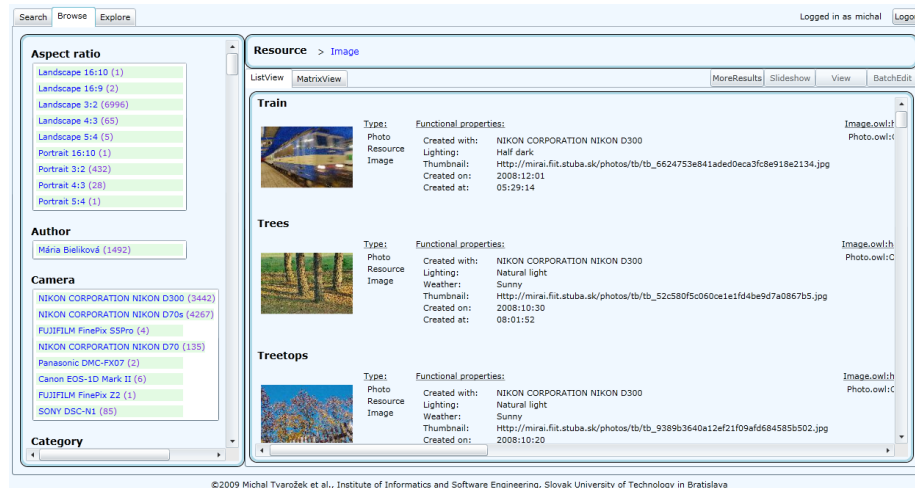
Search Browse Explore

Logged in as michal Logo

Aspect ratio
Landscape 16:10 (1)
Landscape 16:9 (2)
Landscape 3:2 (6996)
Landscape 4:3 (65)
Landscape 5:4 (5)
Portrait 16:10 (1)
Portrait 3:2 (432)
Portrait 4:3 (28)
Portrait 5:4 (1)

Author
Mária Bieliková (1492)

Camera
NIKON CORPORATION NIKON D300 (3442)
NIKON CORPORATION NIKON D70s (4267)
FUJIFILM FinePix S5Pro (4)
NIKON CORPORATION NIKON D70 (135)
Panasonic DMC-FX07 (2)
Canon EOS-1D Mark II (6)
FUJIFILM FinePix Z2 (1)
SONY DSC-N1 (85)

Category

Resource > Image

ListView MatrixView

MoreResults Slideshow View BatchEdit

Train
Type: Photo Resource Image
Functional properties:
Created with: NIKON CORPORATION NIKON D300
Lighting: Half dark
Thumbnail: Http://mirai.fiit.stuba.sk/photos/tb/tb_6624753e841aded0eca3fc8e918e2134.jpg
Created on: 2008:12:01
Created at: 05:29:14
Image.owl:h
Photo.owl:

Trees
Type: Photo Resource Image
Functional properties:
Created with: NIKON CORPORATION NIKON D300
Lighting: Natural light
Weather: Sunny
Thumbnail: Http://mirai.fiit.stuba.sk/photos/tb/tb_52c580f5c060ce1e1fd4be9d7a0867b5.jpg
Created on: 2008:10:30
Created at: 08:01:52
Image.owl:h
Photo.owl:C

Treetops
Type: Photo Resource Image
Functional properties:
Created with: NIKON CORPORATION NIKON D300
Lighting: Natural light
Weather: Sunny
Thumbnail: Http://mirai.fiit.stuba.sk/photos/tb/tb_9389b3640a12ef21f09afd684585b502.jpg
Created on: 2008:10:20
Image.owl:h
Photo.owl:C

©2009 Michal Tvarožek et al., Institute of Informatics and Software Engineering, Slovak University of Technology in Bratislava